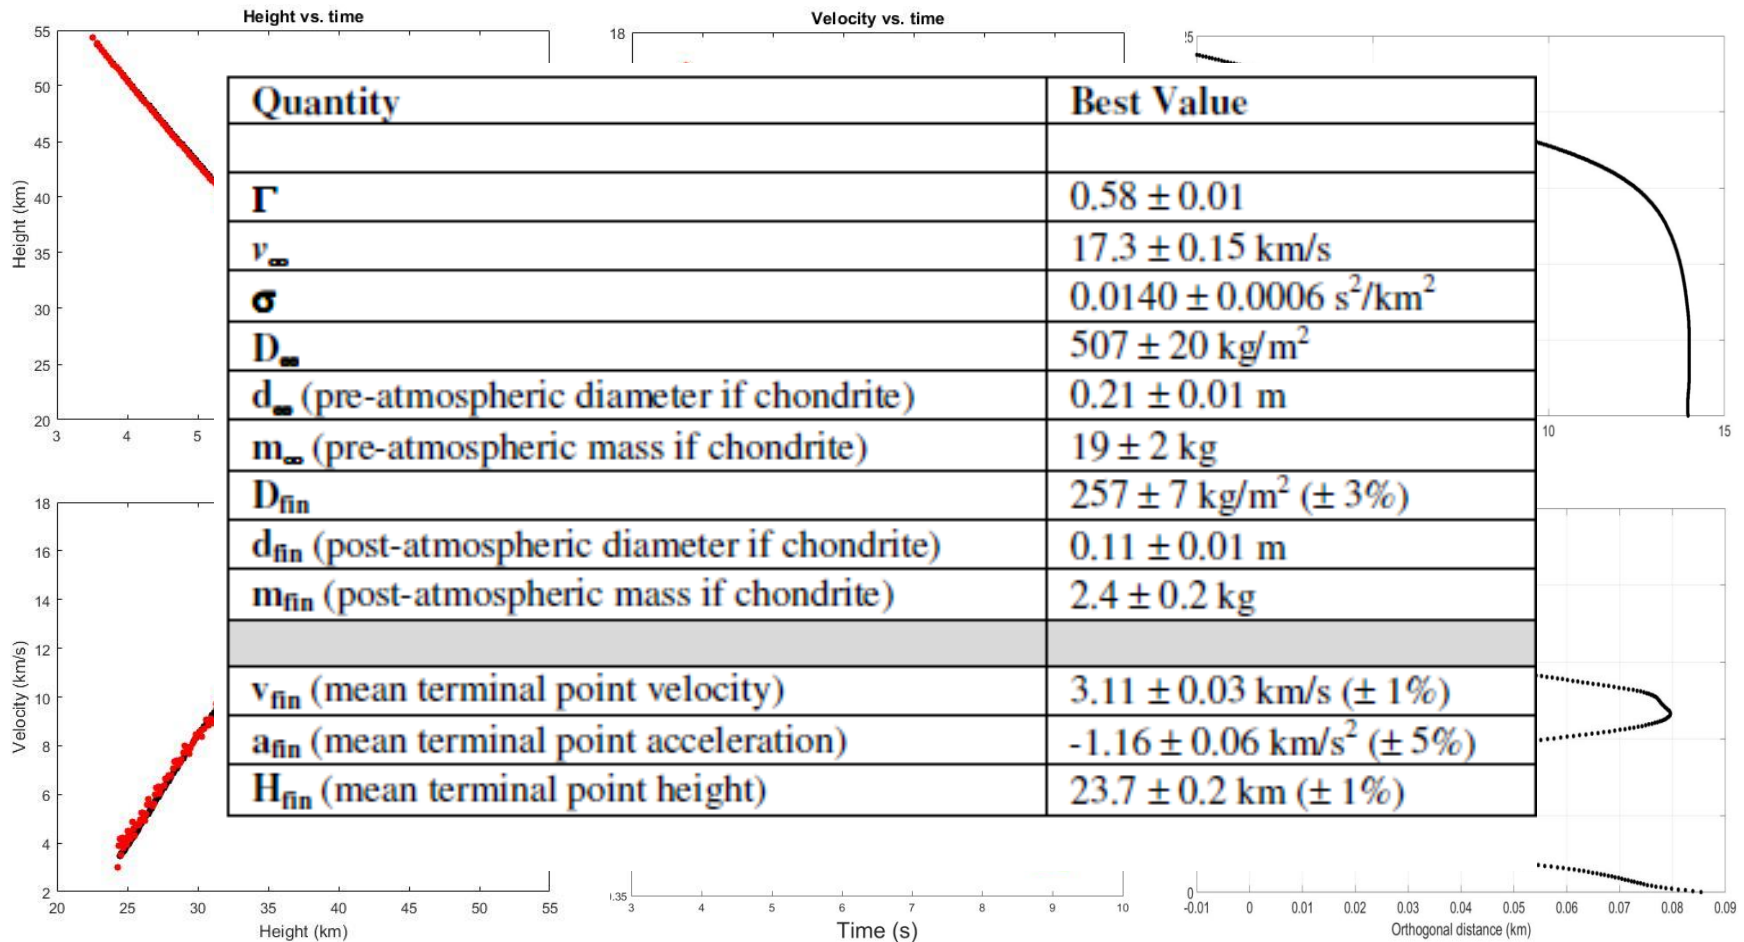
Height vs. time

55
50
45
40
35
30
25
20
Height (km)
3
4
5

Velocity vs. time
18

25

10
15

| Quantity | Best Value |
|---|---|
| | |
| $\Gamma$ | $0.58 \pm 0.01$ |
| $v_\infty$ | $17.3 \pm 0.15$ km/s |
| $\sigma$ | $0.0140 \pm 0.0006$ s$^2$/km$^2$ |
| $D_\infty$ | $507 \pm 20$ kg/m$^2$ |
| $d_\infty$ (pre-atmospheric diameter if chondrite) | $0.21 \pm 0.01$ m |
| $m_\infty$ (pre-atmospheric mass if chondrite) | $19 \pm 2$ kg |
| $D_{fin}$ | $257 \pm 7$ kg/m$^2$ ($\pm$ 3%) |
| $d_{fin}$ (post-atmospheric diameter if chondrite) | $0.11 \pm 0.01$ m |
| $m_{fin}$ (post-atmospheric mass if chondrite) | $2.4 \pm 0.2$ kg |
| | |
| $v_{fin}$ (mean terminal point velocity) | $3.11 \pm 0.03$ km/s ($\pm$ 1%) |
| $a_{fin}$ (mean terminal point acceleration) | $-1.16 \pm 0.06$ km/s$^2$ ($\pm$ 5%) |
| $H_{fin}$ (mean terminal point height) | $23.7 \pm 0.2$ km ($\pm$ 1%) |

18
16
14
12
10
8
6
4
2
Velocity (km/s)
20
25
30
35
40
45
50
55
Height (km)

.35
3
4
5
6
7
8
9
10
Time (s)

0
-0.01
0
0.01
0.02
0.03
0.04
0.05
0.06
0.07
0.08
0.09
Orthogonal distance (km)